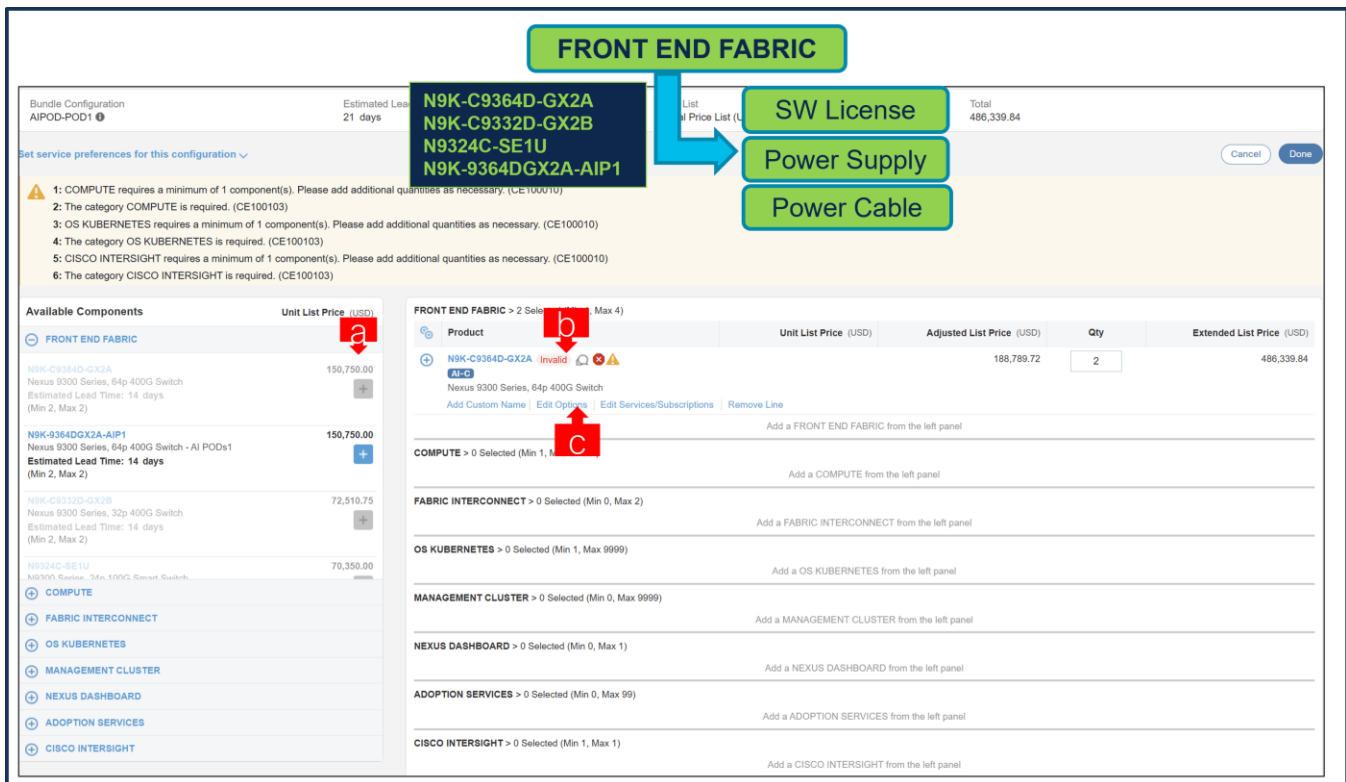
FRONT END FABRIC

N9K-C9364D-GX2A
N9K-C9332D-GX2B
N9324C-SE1U
N9K-9364DGX2A-AIP1

SW License
Power Supply
Power Cable

Bundle Configuration
AIPOD-POD1

Estimated Lead
21 days

List
al Price List (U

Total
486,339.84

Set service preferences for this configuration

Cancel
Done

1: COMPUTE requires a minimum of 1 component(s). Please add additional quantities as necessary. (CE100010)
2: The category COMPUTE is required. (CE100103)
3: OS KUBERNETES requires a minimum of 1 component(s). Please add additional quantities as necessary. (CE100010)
4: The category OS KUBERNETES is required. (CE100103)
5: CISCO INTERSIGHT requires a minimum of 1 component(s). Please add additional quantities as necessary. (CE100010)
6: The category CISCO INTERSIGHT is required. (CE100103)

Available Components
Unit List Price (USD)
a
FRONT END FABRIC

N9K-C9364D-GX2A
Nexus 9300 Series, 64p 400G Switch
Estimated Lead Time: 14 days
(Min 2, Max 2)
150,750.00

N9K-9364DGX2A-AIP1
Nexus 9300 Series, 64p 400G Switch - AI PODs1
Estimated Lead Time: 14 days
(Min 2, Max 2)
150,750.00

N9K-C9332D-GX2B
Nexus 9300 Series, 32p 400G Switch
Estimated Lead Time: 14 days
(Min 2, Max 2)
72,510.75

N9324C-SE1U
N9300 Series, 24p 100G Smart Switch
70,350.00

COMPUTE
FABRIC INTERCONNECT
OS KUBERNETES
MANAGEMENT CLUSTER
NEXUS DASHBOARD
ADOPTION SERVICES
CISCO INTERSIGHT

FRONT END FABRIC > 2 Selected (Min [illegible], Max 4)

| Product | Unit List Price (USD) | Adjusted List Price (USD) | Qty | Extended List Price (USD) |
|---|---|---|---|---|
| N9K-C9364D-GX2A Invalid AI-C Nexus 9300 Series, 64p 400G Switch | | 188,789.72 | 2 | 486,339.84 |

b
Add Custom Name | Edit Options | Edit Services/Subscriptions | Remove Line
c
Add a FRONT END FABRIC from the left panel

COMPUTE > 0 Selected (Min 1, M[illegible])
Add a COMPUTE from the left panel

FABRIC INTERCONNECT > 0 Selected (Min 0, Max 2)
Add a FABRIC INTERCONNECT from the left panel

OS KUBERNETES > 0 Selected (Min 1, Max 9999)
Add a OS KUBERNETES from the left panel

MANAGEMENT CLUSTER > 0 Selected (Min 0, Max 9999)
Add a MANAGEMENT CLUSTER from the left panel

NEXUS DASHBOARD > 0 Selected (Min 0, Max 1)
Add a NEXUS DASHBOARD from the left panel

ADOPTION SERVICES > 0 Selected (Min 0, Max 99)
Add a ADOPTION SERVICES from the left panel

CISCO INTERSIGHT > 0 Selected (Min 1, Max 1)
Add a CISCO INTERSIGHT from the left panel